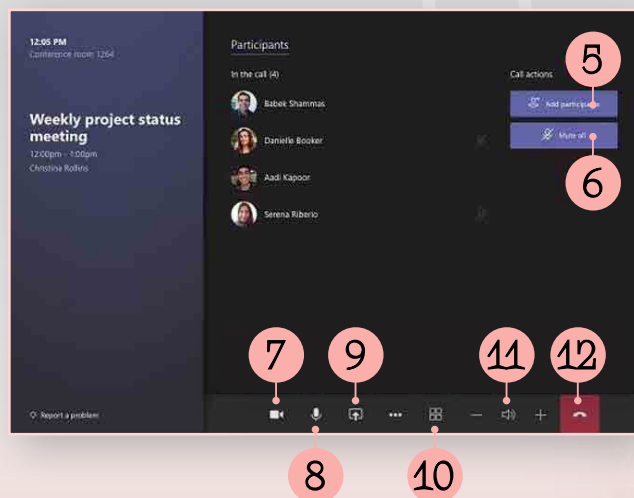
12:05 PM
Conference room 1264

Weekly project status meeting
12:00pm - 1:00pm
Christina Rollins

Report a problem

Participants

In the call (4)

Babek Shammas
Danielle Booker
Aadi Kapoor
Serena Riberio

Call actions

Add participants
Mute all

5
6
7
8
9
10
11
12